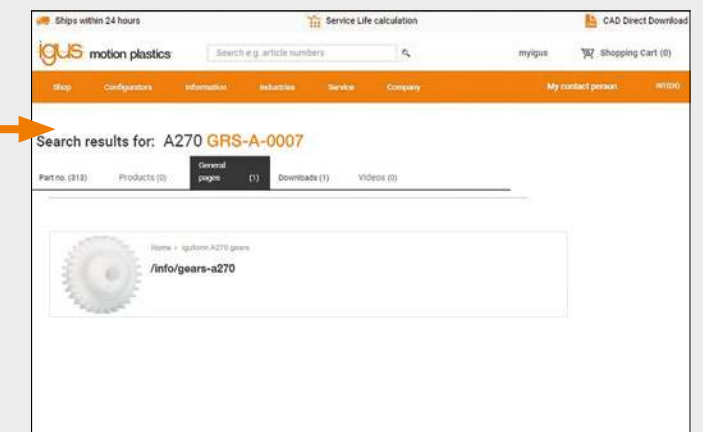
Ships within 24 hours

Service Life calculation

CAD Direct Download

igus motion plastics

Search e.g. article numbers

myigus

Shopping Cart (0)

Shop

Configurators

Information

Industries

Service

Company

My contact person

int'(0)

Search results for: A270 GRS-A-0007

Part no. (313)

Products (0)

General pages (1)

Downloads (1)

Videos (0)

Home › iguform A270 gears

/info/gears-a270